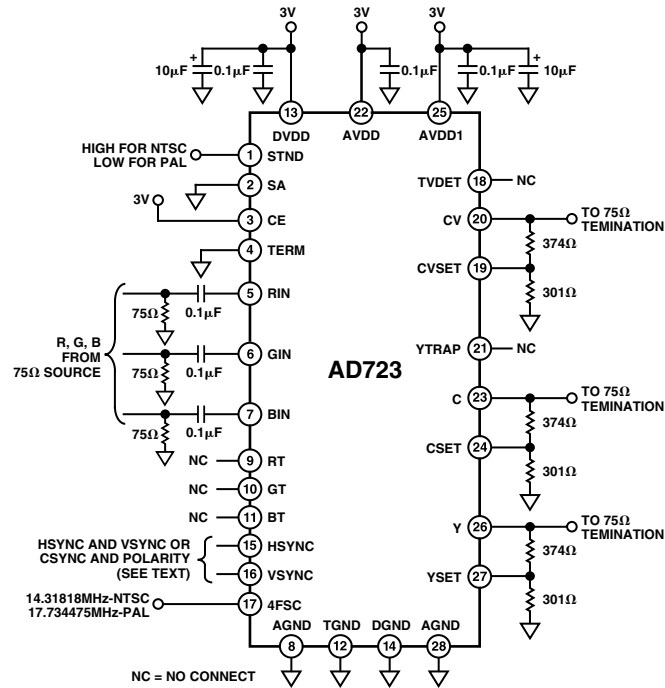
3V 3V 3V

10µF 0.1µF 0.1µF 0.1µF 10µF

13 DVDD 22 AVDD 25 AVDD1

HIGH FOR NTSC LOW FOR PAL 1 STND

2 SA

3V 3 CE

4 TERM

TVDET 18 NC

CV 20 TO 75Ω TEMINATION

374Ω

CVSET 19

301Ω

5 RIN 75Ω 0.1µF

R, G, B FROM 75Ω SOURCE

6 GIN 75Ω 0.1µF

AD723

YTRAP 21 NC

7 BIN 75Ω 0.1µF

C 23 TO 75Ω TEMINATION

374Ω

CSET 24

301Ω

NC 9 RT

NC 10 GT

NC 11 BT

HSYNC AND VSYNC OR CSYNC AND POLARITY (SEE TEXT)

15 HSYNC

16 VSYNC

Y 26 TO 75Ω TEMINATION

374Ω

YSET 27

301Ω

14.31818MHz-NTSC 17.734475MHz-PAL 17 4FSC

AGND 8 TGND 12 DGND 14 AGND 28

NC = NO CONNECT